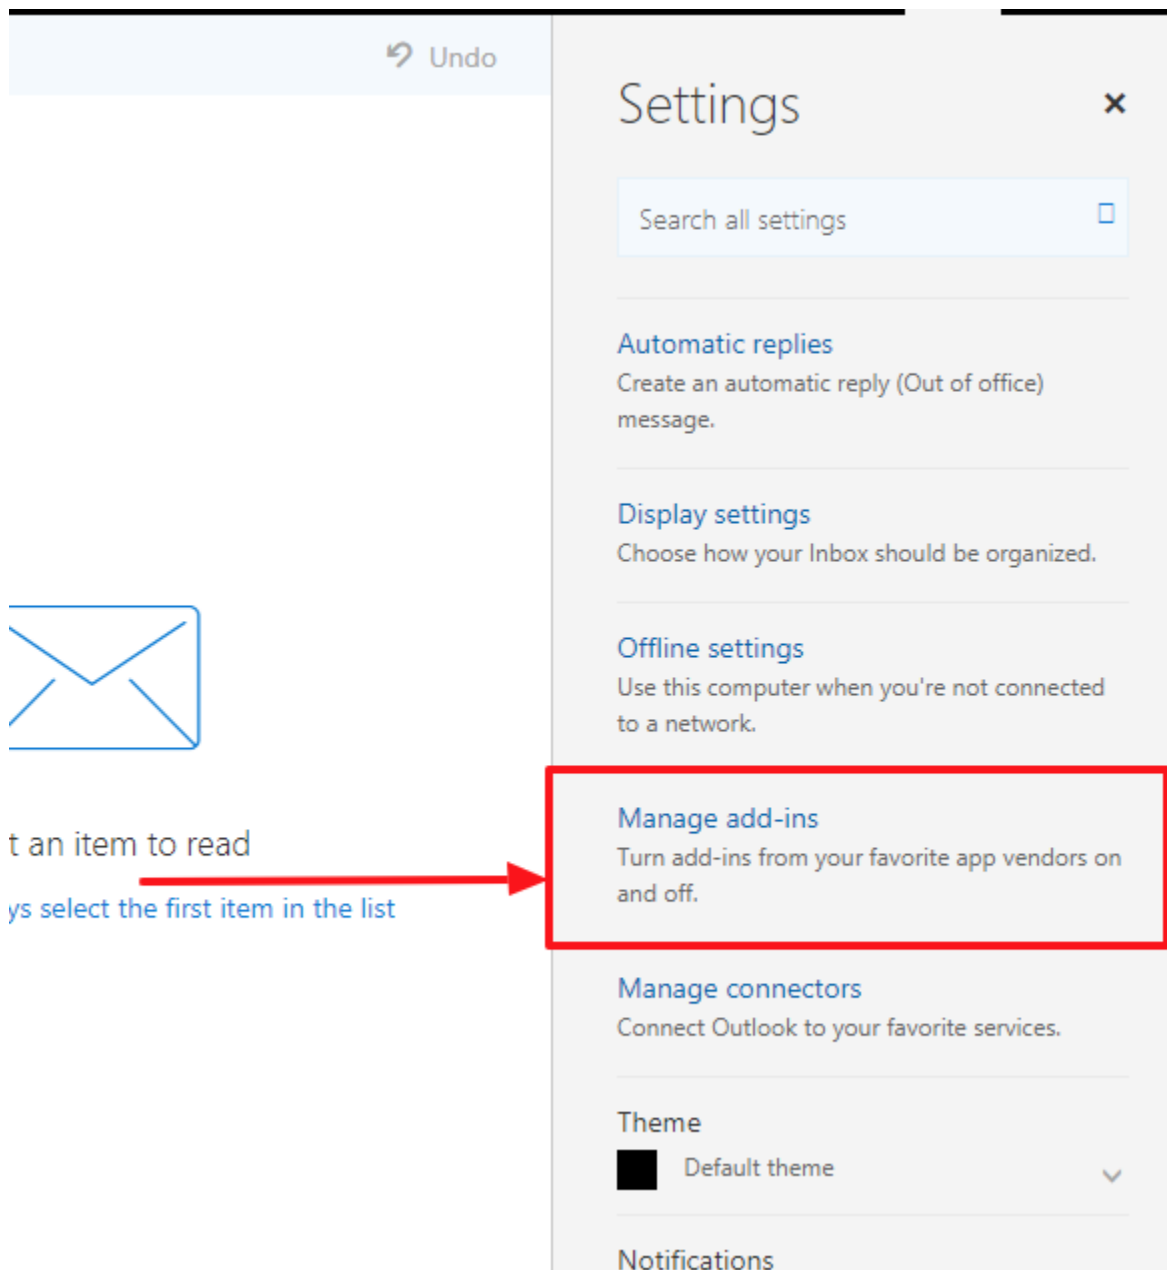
Undo

t an item to read

ys select the first item in the list

Settings

×

Search all settings

Automatic replies
Create an automatic reply (Out of office) message.

Display settings
Choose how your Inbox should be organized.

Offline settings
Use this computer when you're not connected to a network.

Manage add-ins
Turn add-ins from your favorite app vendors on and off.

Manage connectors
Connect Outlook to your favorite services.

Theme
Default theme

Notifications